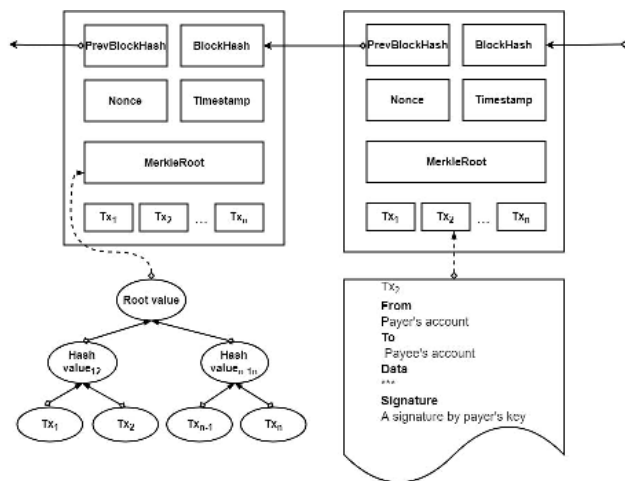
PrevBlockHash

BlockHash

Nonce

Timestamp

MerkleRoot

$Tx_1$ $Tx_2$ … $Tx_n$

PrevBlockHash

BlockHash

Nonce

Timestamp

MerkleRoot

$Tx_1$ $Tx_2$ … $Tx_n$

Root value

Hash value$_{12}$

Hash value$_{n-1\,n}$

$Tx_1$ $Tx_2$ $Tx_{n-1}$ $Tx_n$

$Tx_2$
From
Payer's account
To
Payee's account
Data
...
Signature
A signature by payer's key